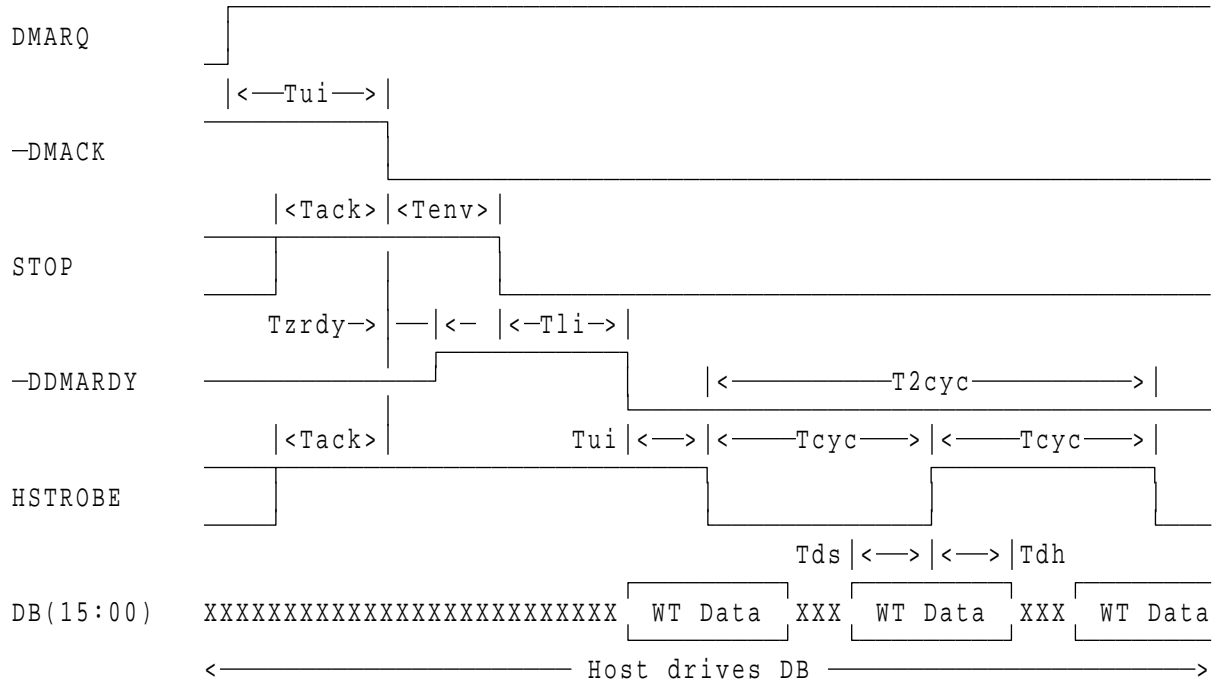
DMARQ

|<—Tui—>|

—DMACK

|<Tack>|<Tenv>|

STOP

Tzrdy-> |—|<— |<—Tli—>|

—DDMARDY

|<————T2cyc————>|

|<Tack>|

Tui |<—>|<——Tcyc——>|<——Tcyc——>|

HSTROBE

Tds |<—>|<—>| Tdh

DB(15:00) XXXXXXXXXXXXXXXXXXXXXXXX WT Data XXX WT Data XXX WT Data

<———————— Host drives DB ————————>